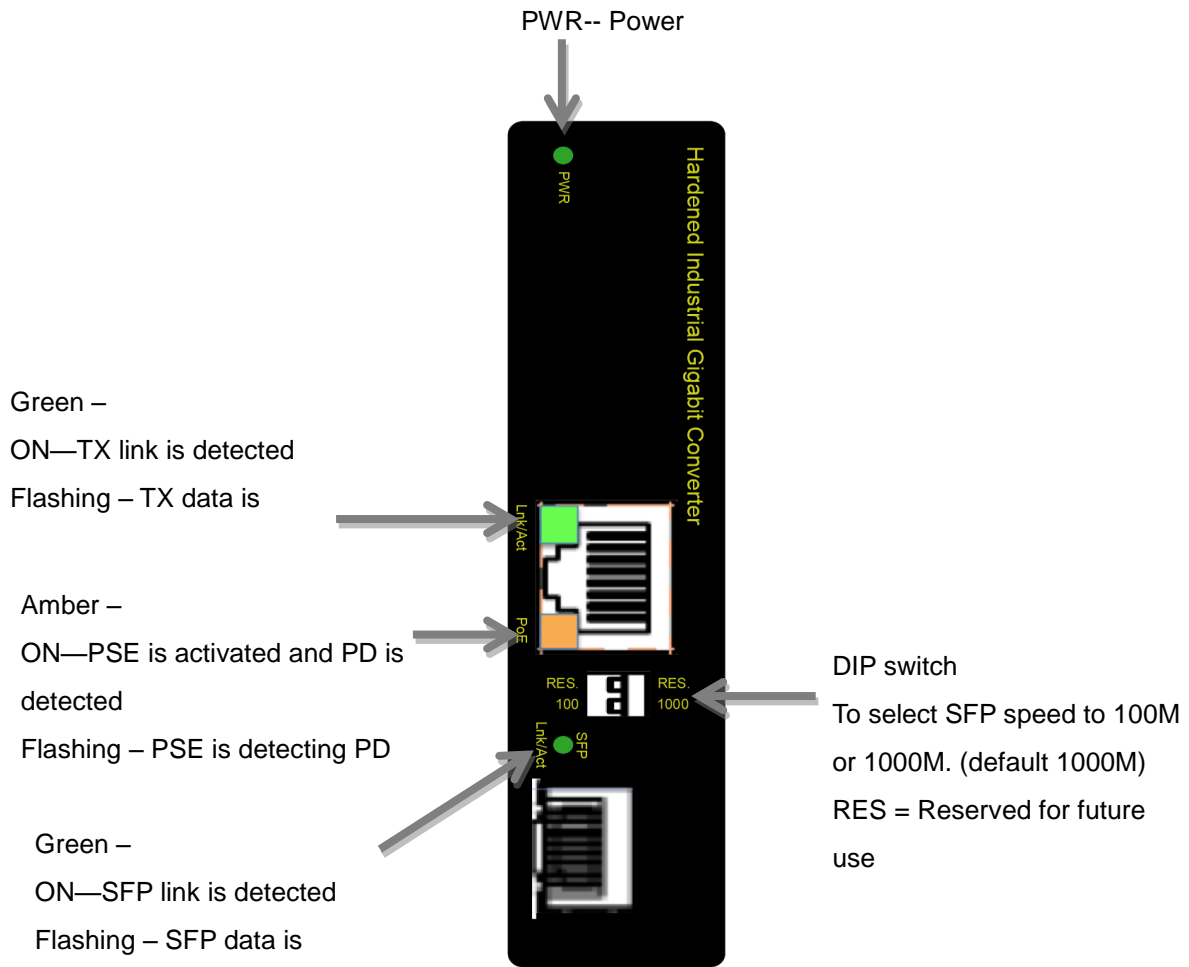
PWR-- Power

PWR

Hardened Industrial Gigabit Converter

Green –
ON—TX link is detected
Flashing – TX data is

Lnk/Act

Amber –
ON—PSE is activated and PD is detected
Flashing – PSE is detecting PD

PoE

RES.
100

RES.
1000

DIP switch
To select SFP speed to 100M or 1000M. (default 1000M)
RES = Reserved for future use

Lnk/Act
SFP

Green –
ON—SFP link is detected
Flashing – SFP data is